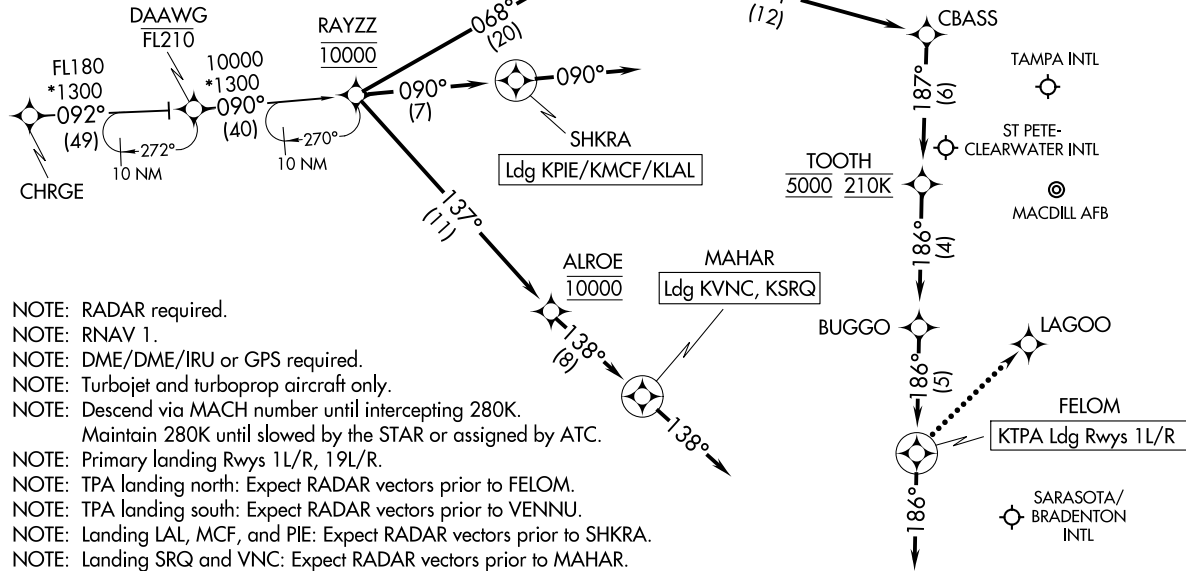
DAAWG
FL210

FL180
*1300
092°
(49)
272°
10 NM
CHRGE

10000
*1300
090°
(40)
270°
10 NM

RAYZZ
10000

068°
(20)

090°
(7)

090°

SHKRA
Ldg KPIE/KMCF/KLAL

137°
(11)

ALROE
10000

MAHAR
Ldg KVNC, KSRQ

138°
(8)

138°

(12)
CBASS
187°
(6)

TAMPA INTL

ST PETE-
CLEARWATER INTL

TOOTH
5000 210K

MACDILL AFB

186°
(4)

BUGGO

LAGOO

186°
(5)

FELOM
KTPA Ldg Rwys 1L/R

186°

SARASOTA/
BRADENTON
INTL

NOTE: RADAR required.
NOTE: RNAV 1.
NOTE: DME/DME/IRU or GPS required.
NOTE: Turbojet and turboprop aircraft only.
NOTE: Descend via MACH number until intercepting 280K. Maintain 280K until slowed by the STAR or assigned by ATC.
NOTE: Primary landing Rwys 1L/R, 19L/R.
NOTE: TPA landing north: Expect RADAR vectors prior to FELOM.
NOTE: TPA landing south: Expect RADAR vectors prior to VENNU.
NOTE: Landing LAL, MCF, and PIE: Expect RADAR vectors prior to SHKRA.
NOTE: Landing SRQ and VNC: Expect RADAR vectors prior to MAHAR.